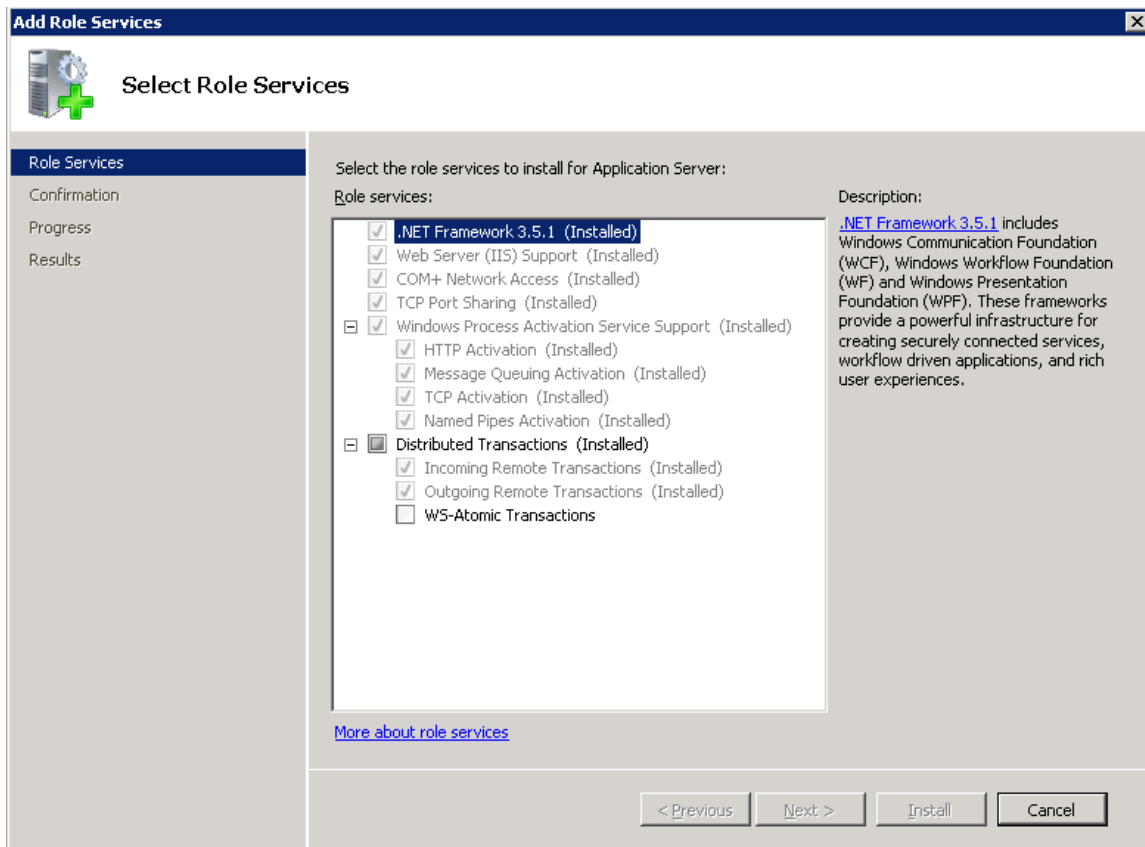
Add Role Services

Select Role Services

Role Services
Confirmation
Progress
Results

Select the role services to install for Application Server:

Role services:

.NET Framework 3.5.1 (Installed)
Web Server (IIS) Support (Installed)
COM+ Network Access (Installed)
TCP Port Sharing (Installed)
Windows Process Activation Service Support (Installed)
HTTP Activation (Installed)
Message Queuing Activation (Installed)
TCP Activation (Installed)
Named Pipes Activation (Installed)
Distributed Transactions (Installed)
Incoming Remote Transactions (Installed)
Outgoing Remote Transactions (Installed)
WS-Atomic Transactions

Description:

.NET Framework 3.5.1 includes Windows Communication Foundation (WCF), Windows Workflow Foundation (WF) and Windows Presentation Foundation (WPF). These frameworks provide a powerful infrastructure for creating securely connected services, workflow driven applications, and rich user experiences.

More about role services

< Previous Next > Install Cancel